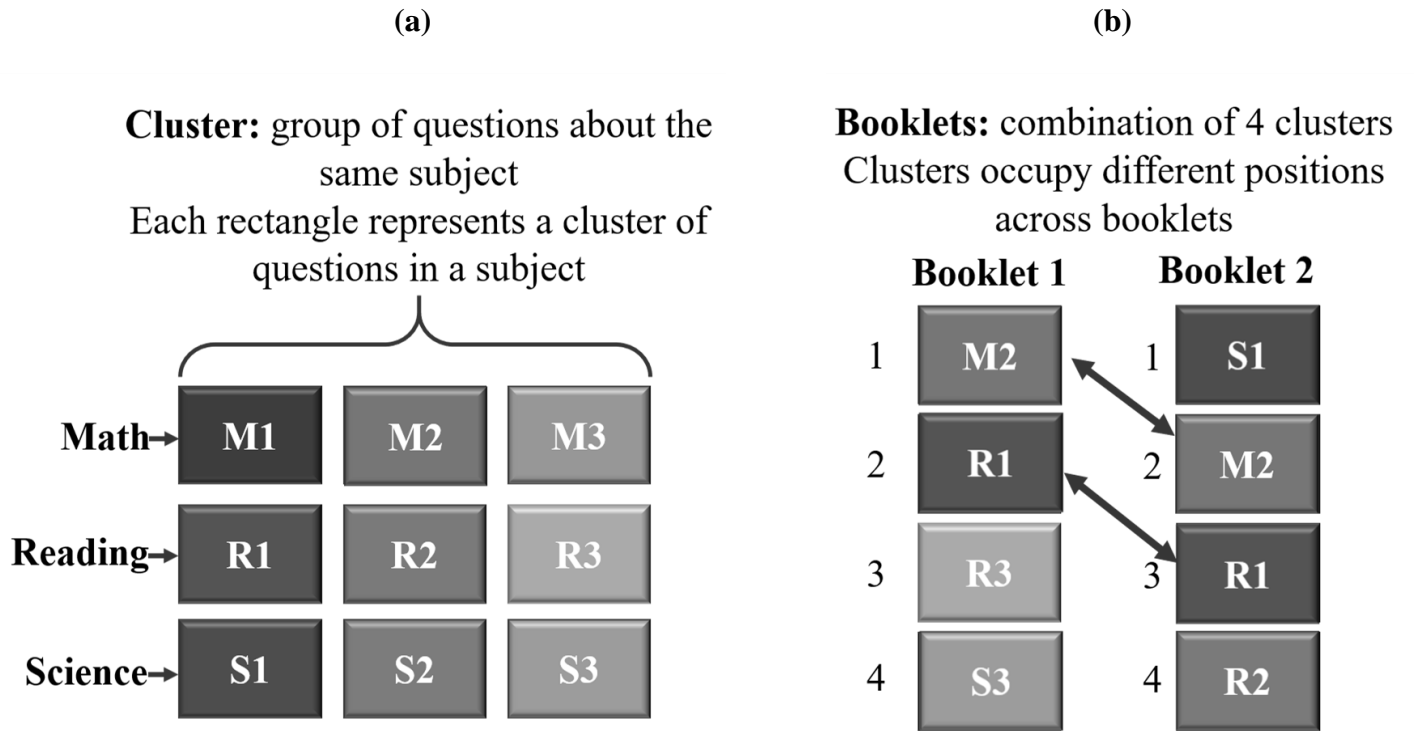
(a)

**Cluster:** group of questions about the same subject
Each rectangle represents a cluster of questions in a subject

| | | | |
|---|---|---|---|
| Math | M1 | M2 | M3 |
| Reading | R1 | R2 | R3 |
| Science | S1 | S2 | S3 |

(b)

**Booklets:** combination of 4 clusters
Clusters occupy different positions across booklets

| | Booklet 1 | | Booklet 2 |
|---|---|---|---|
| 1 | M2 | 1 | S1 |
| 2 | R1 | 2 | M2 |
| 3 | R3 | 3 | R1 |
| 4 | S3 | 4 | R2 |